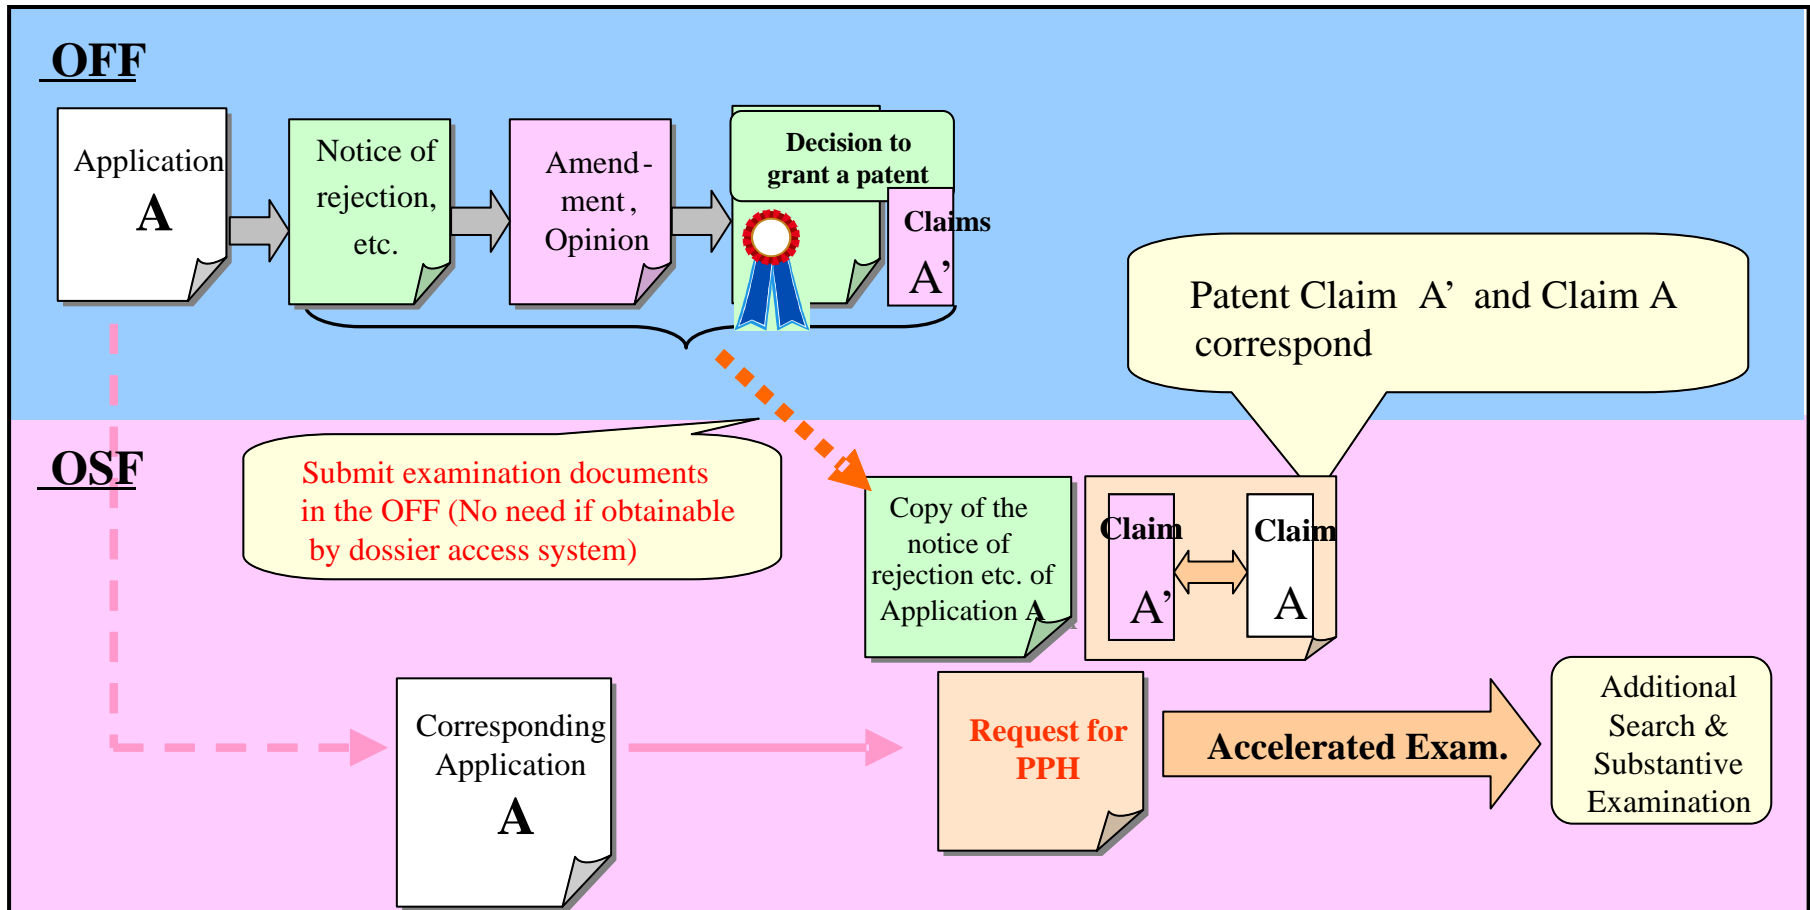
OFF

Application
A

Notice of rejection, etc.

Amend-ment, Opinion

Decision to grant a patent

Claims
A'

Patent Claim A' and Claim A correspond

OSF

Submit examination documents in the OFF (No need if obtainable by dossier access system)

Copy of the notice of rejection etc. of Application A

Claim
A'

Claim
A

Corresponding Application
A

Request for PPH

Accelerated Exam.

Additional Search & Substantive Examination